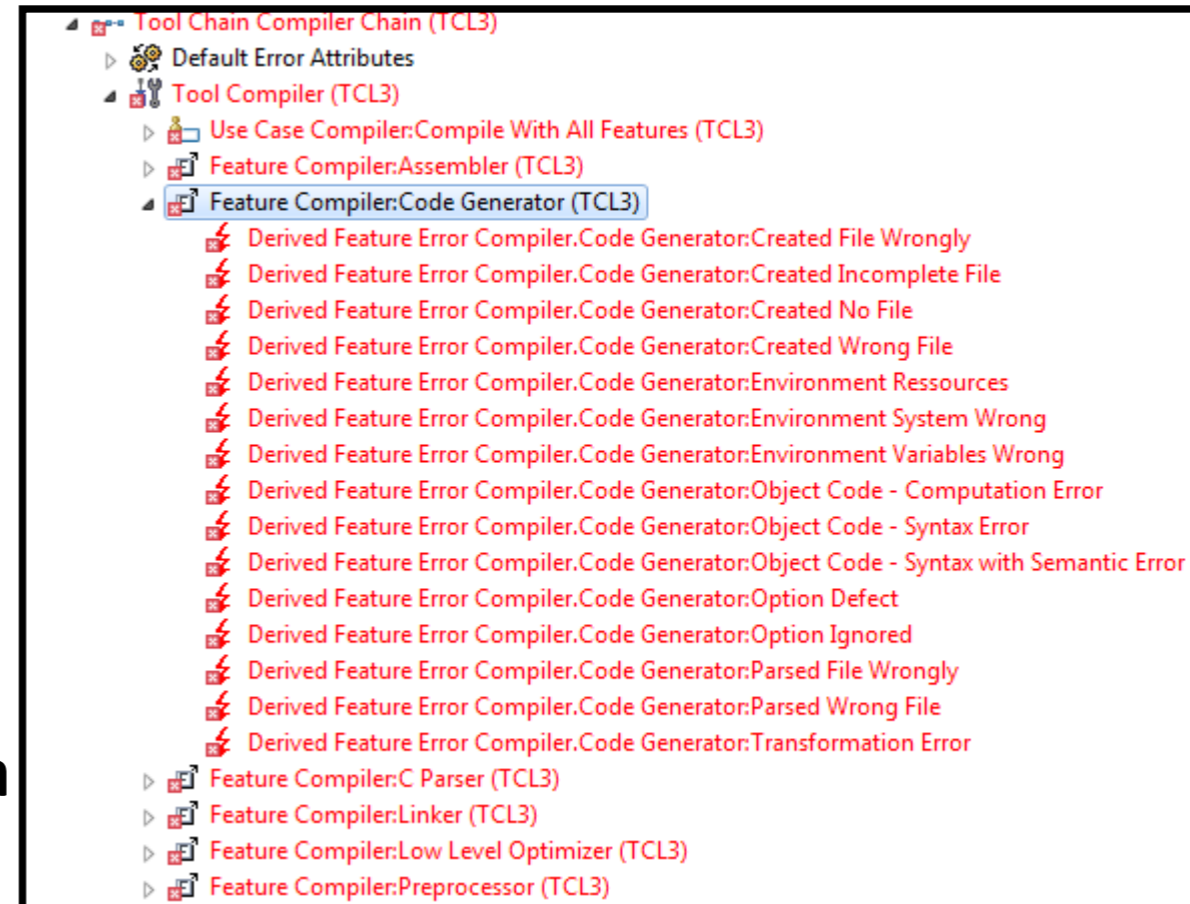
Tool Chain Compiler Chain (TCL3)
Default Error Attributes
Tool Compiler (TCL3)
Use Case Compiler:Compile With All Features (TCL3)
Feature Compiler:Assembler (TCL3)
Feature Compiler:Code Generator (TCL3)
Derived Feature Error Compiler.Code Generator:Created File Wrongly
Derived Feature Error Compiler.Code Generator:Created Incomplete File
Derived Feature Error Compiler.Code Generator:Created No File
Derived Feature Error Compiler.Code Generator:Created Wrong File
Derived Feature Error Compiler.Code Generator:Environment Ressources
Derived Feature Error Compiler.Code Generator:Environment System Wrong
Derived Feature Error Compiler.Code Generator:Environment Variables Wrong
Derived Feature Error Compiler.Code Generator:Object Code - Computation Error
Derived Feature Error Compiler.Code Generator:Object Code - Syntax Error
Derived Feature Error Compiler.Code Generator:Object Code - Syntax with Semantic Error
Derived Feature Error Compiler.Code Generator:Option Defect
Derived Feature Error Compiler.Code Generator:Option Ignored
Derived Feature Error Compiler.Code Generator:Parsed File Wrongly
Derived Feature Error Compiler.Code Generator:Parsed Wrong File
Derived Feature Error Compiler.Code Generator:Transformation Error
Feature Compiler:C Parser (TCL3)
Feature Compiler:Linker (TCL3)
Feature Compiler:Low Level Optimizer (TCL3)
Feature Compiler:Preprocessor (TCL3)